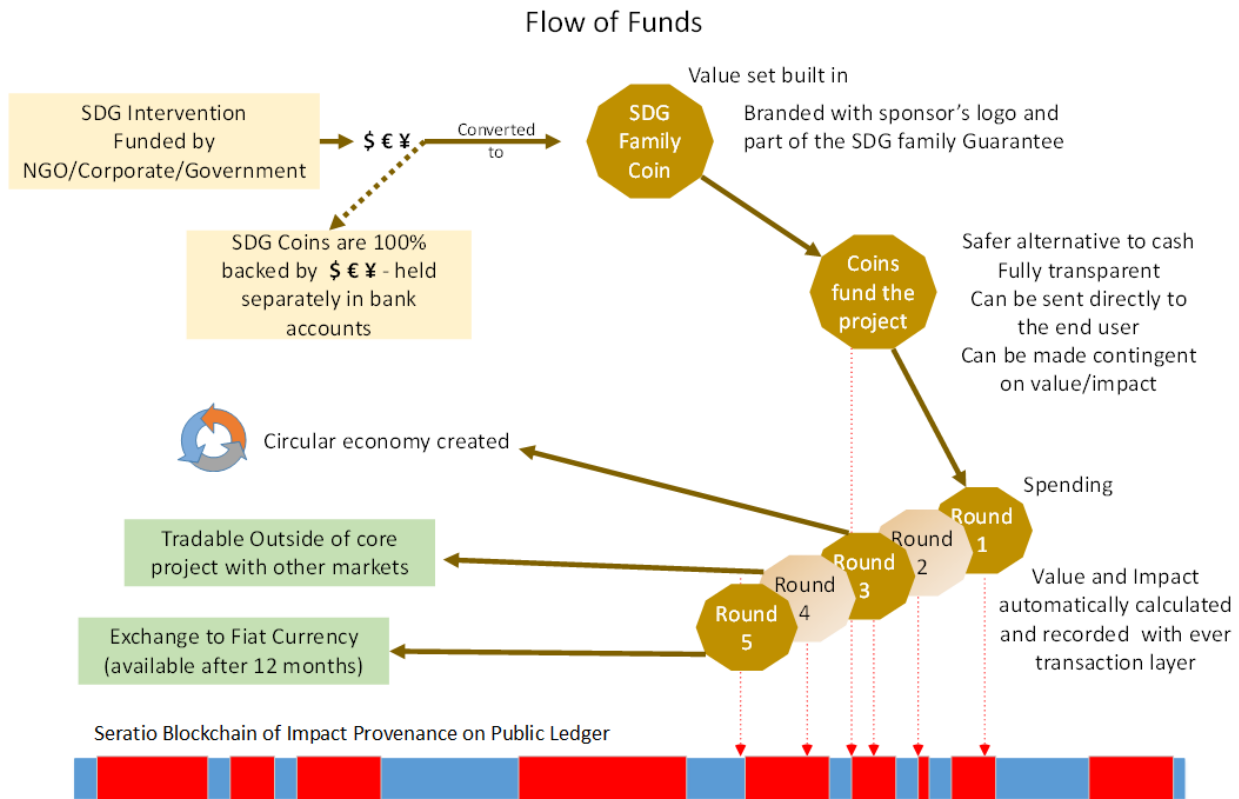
Flow of Funds

SDG Intervention Funded by NGO/Corporate/Government

$ € ¥

Converted to

SDG Family Coin

Value set built in

Branded with sponsor's logo and part of the SDG family Guarantee

SDG Coins are 100% backed by $ € ¥ - held separately in bank accounts

Coins fund the project

Safer alternative to cash
Fully transparent
Can be sent directly to the end user
Can be made contingent on value/impact

Circular economy created

Spending

Round 1

Round 2

Round 3

Round 4

Round 5

Tradable Outside of core project with other markets

Exchange to Fiat Currency (available after 12 months)

Value and Impact automatically calculated and recorded with ever transaction layer

Seratio Blockchain of Impact Provenance on Public Ledger